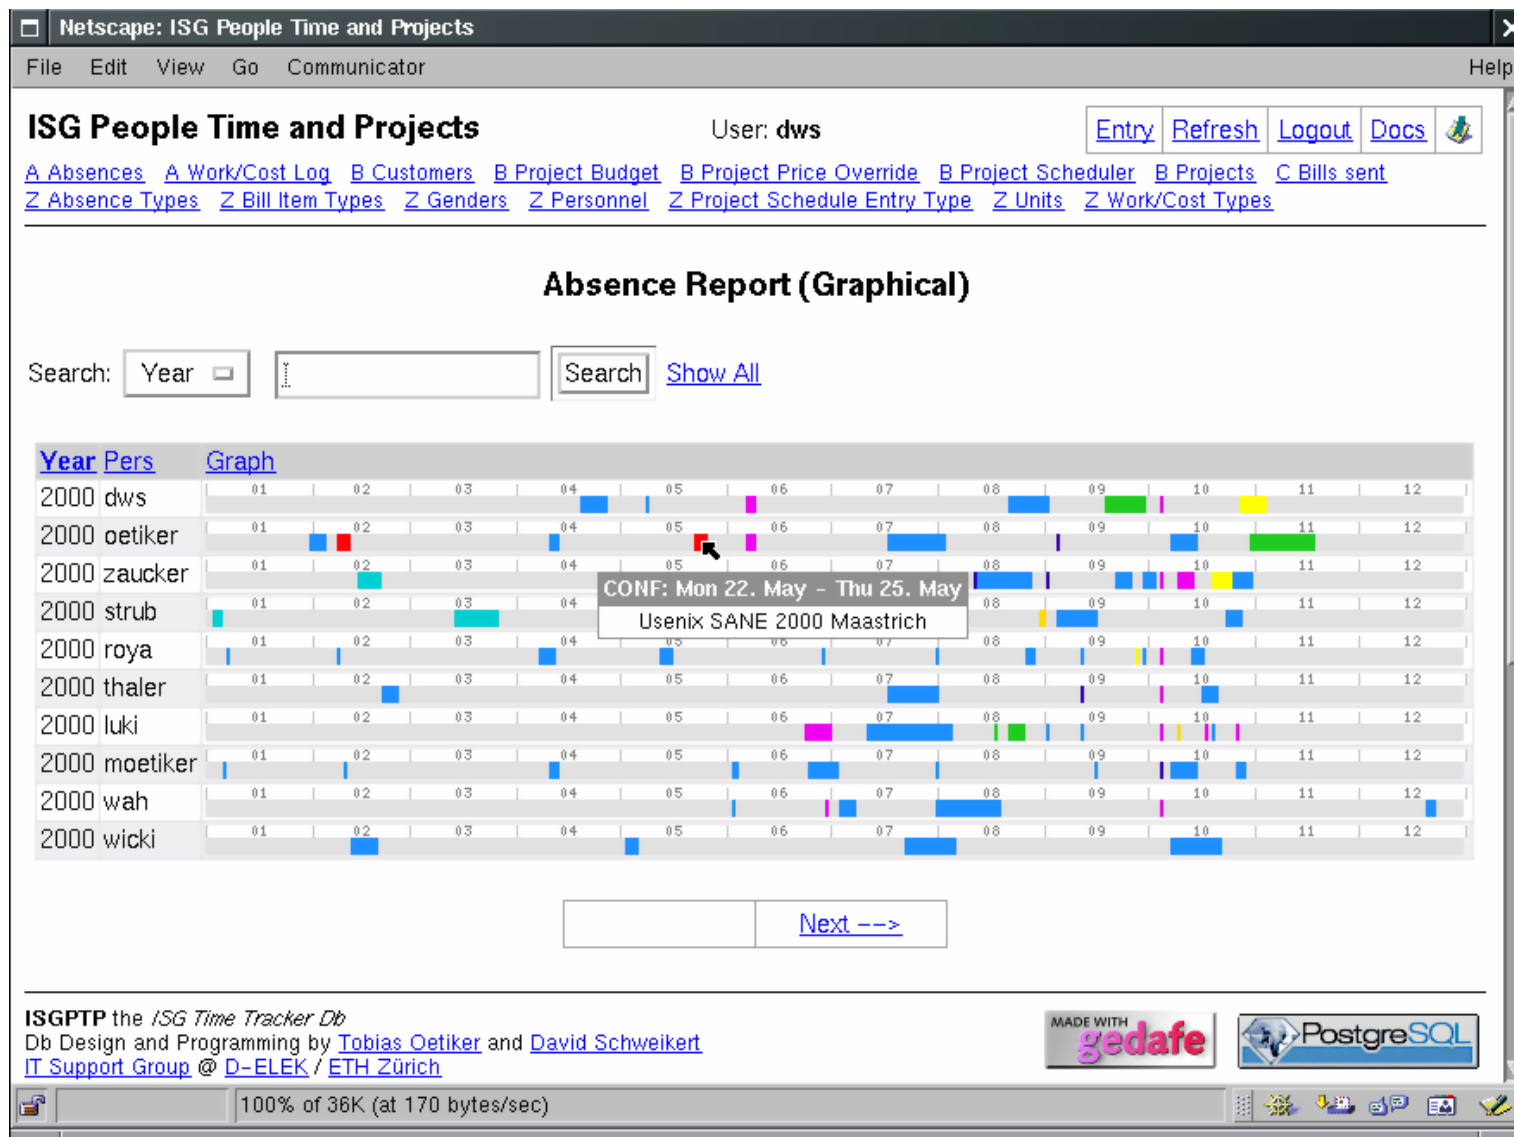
Netscape: ISG People Time and Projects

File Edit View Go Communicator Help

ISG People Time and Projects

User: dws

Entry | Refresh | Logout | Docs

A Absences A Work/Cost Log B Customers B Project Budget B Project Price Override B Project Scheduler B Projects C Bills sent
Z Absence Types Z Bill Item Types Z Genders Z Personnel Z Project Schedule Entry Type Z Units Z Work/Cost Types

Absence Report (Graphical)

Search: Year [Search] Show All

| Year Pers | Graph |
|---|---|
| 2000 dws | 01 02 03 04 05 06 07 08 09 10 11 12 |
| 2000 oetiker | 01 02 03 04 05 06 07 08 09 10 11 12 |
| 2000 zaucker | 01 02 03 04 05 06 07 08 09 10 11 12 |
| 2000 strub | 01 02 03 04 08 09 10 11 12 |
| 2000 roya | 01 02 03 04 05 06 07 08 09 10 11 12 |
| 2000 thaler | 01 02 03 04 05 06 07 08 09 10 11 12 |
| 2000 luki | 01 02 03 04 05 06 07 08 09 10 11 12 |
| 2000 moetiker | 01 02 03 04 05 06 07 08 09 10 11 12 |
| 2000 wah | 01 02 03 04 05 06 07 08 09 10 11 12 |
| 2000 wicki | 01 02 03 04 05 06 07 08 09 10 11 12 |

CONF: Mon 22. May - Thu 25. May
Usenix SANE 2000 Maastrich

Next -->

ISGPTP the ISG Time Tracker Db
Db Design and Programming by Tobias Oetiker and David Schweikert
IT Support Group @ D-ELEK / ETH Zürich

MADE WITH gedafe

PostgreSQL

100% of 36K (at 170 bytes/sec)